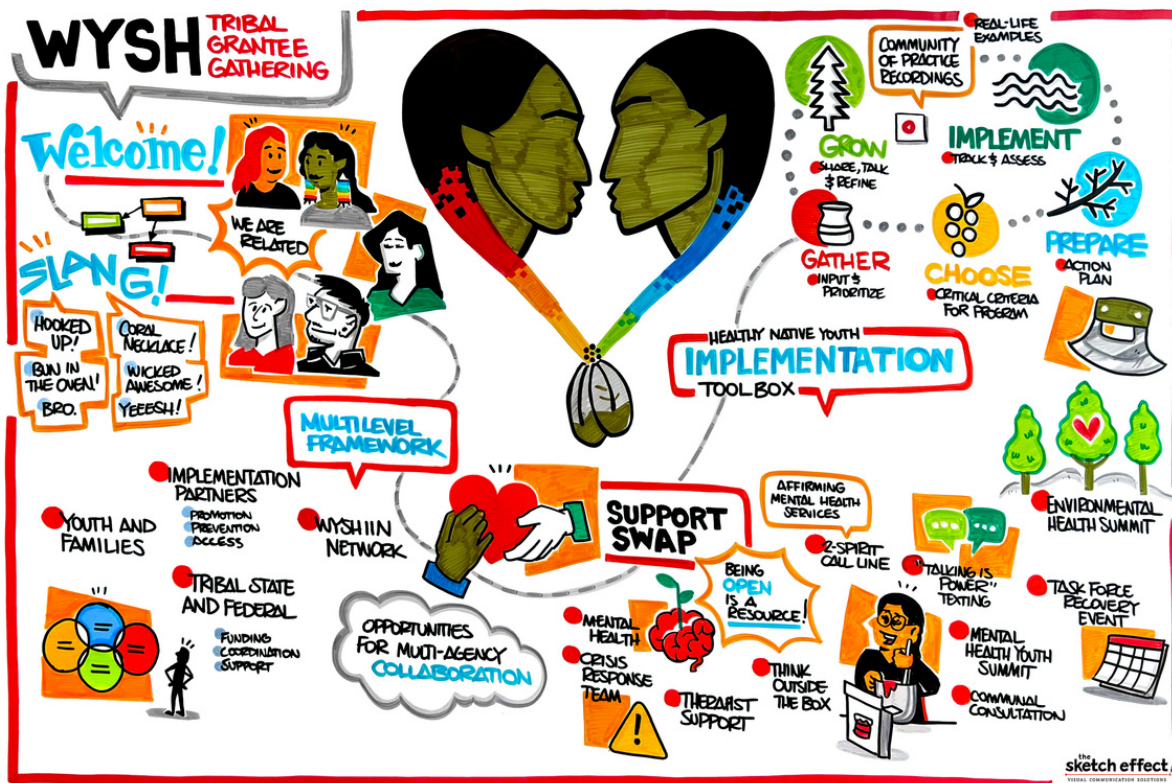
WYSH TRIBAL GRANTEE GATHERING

Welcome!

WE ARE RELATED

SLANG!

HOOKED UP!
BUN IN THE OVEN!
BRO.

CORAL NECKLACE!
WICKED AWESOME!
YEEESH!

COMMUNITY OF PRACTICE RECORDINGS

REAL-LIFE EXAMPLES

GROW
SHARE, TALK & REFINE

IMPLEMENT
TRACK & ASSESS

GATHER
INPUT & PRIORITIZE

CHOOSE
CRITICAL CRITERIA FOR PROGRAM

PREPARE
ACTION PLAN

HEALTHY NATIVE YOUTH
IMPLEMENTATION
TOOL BOX

MULTILEVEL FRAMEWORK

IMPLEMENTATION PARTNERS
PROMOTION
PREVENTION
ACCESS

YOUTH AND FAMILIES

WYSHIIN NETWORK

TRIBAL STATE AND FEDERAL
FUNDING
COORDINATION
SUPPORT

OPPORTUNITIES FOR MULTI-AGENCY COLLABORATION

SUPPORT SWAP

AFFIRMING MENTAL HEALTH SERVICES

2-SPIRIT CALL LINE

BEING OPEN IS A RESOURCE!

MENTAL HEALTH

CRISIS RESPONSE TEAM

THERAPIST SUPPORT

THINK OUTSIDE THE BOX

"TALKING IS POWER" TEXTING

MENTAL HEALTH YOUTH SUMMIT

COMMUNAL CONSULTATION

ENVIRONMENTAL HEALTH SUMMIT

TASK FORCE RECOVERY EVENT

the sketch effect
VISUAL COMMUNICATION SOLUTIONS